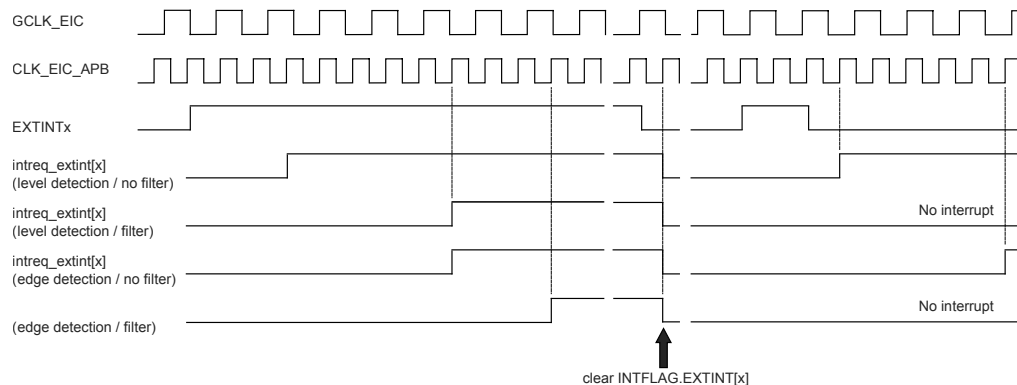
GCLK_EIC

CLK_EIC_APB

EXTINTx

intreq_extint[x]
(level detection / no filter)

intreq_extint[x]
(level detection / filter)

No interrupt

intreq_extint[x]
(edge detection / no filter)

(edge detection / filter)

No interrupt

clear INTFLAG.EXTINT[x]